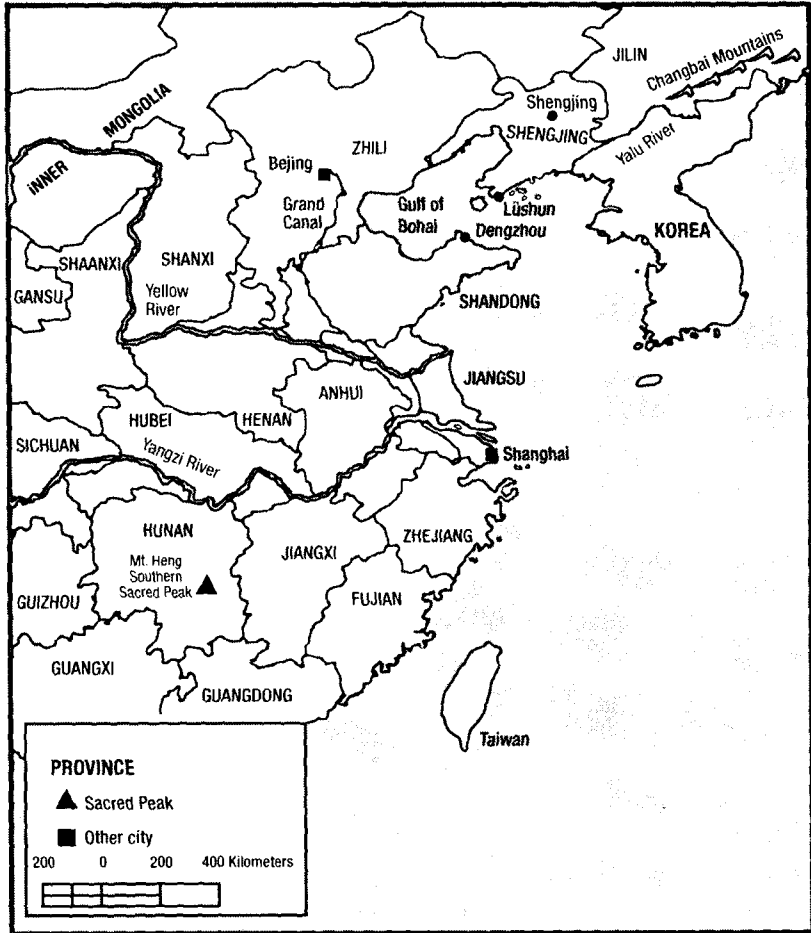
JILIN
Changbai Mountains
MONGOLIA
Shengjing
SHENGJING
Yalu River
INNER
ZHILI
Bejing
Grand Canal
Gulf of Bohai
Lüshun
Dengzhou
KOREA
SHAANXI
SHANXI
GANSU
Yellow River
SHANDONG
JIANGSU
ANHUI
HUBEI
HENAN
SICHUAN
Yangzi River
Shanghai
HUNAN
Mt. Heng Southern Sacred Peak
JIANGXI
ZHEJIANG
GUIZHOU
FUJIAN
GUANGXI
GUANGDONG
Taiwan

PROVINCE
Sacred Peak
Other city
200 0 200 400 Kilometers